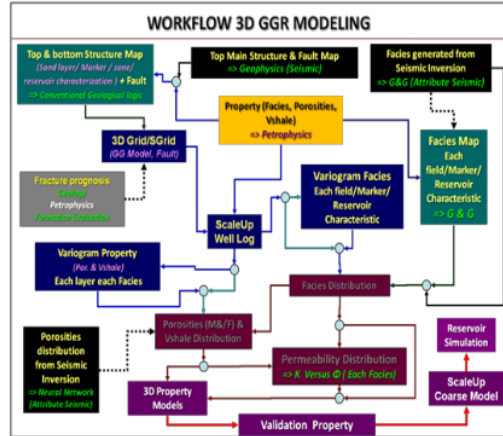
WORKFLOW 3D GGR MODELING

Top & bottom Structure Map (Sand layer/ Marker / zone/ reservoir characterization ) + Fault
=> Conventional Geological logic

Top Main Structure & Fault Map
=> Geophysics (Seismic)

Facies generated from Seismic Inversion
=> G&G (Attribute Seismic)

Property (Facies, Porosities, Vshale)
=> Petrophysics

3D Grid/SGrid
(GG Model, Fault)

Facies Map
Each field/Marker/ Reservoir Characteristic
=> G & G

Fracture prognosis
Geology
Petrophysics
Formation Evaluation

Variogram Facies
Each field/Marker/ Reservoir Characteristic

ScaleUp Well Log

Variogram Property
(Por. & Vshale)
Each layer each Facies

Facies Distribution

Porosities distribution from Seismic Inversion
=> Neural Network (Attribute Seismic)

Porosities (M&F) & Vshale Distribution

Reservoir Simulation

Permeability Distribution
=> K Versus Φ ( Each Facies)

3D Property Models

ScaleUp Coarse Model

Validation Property